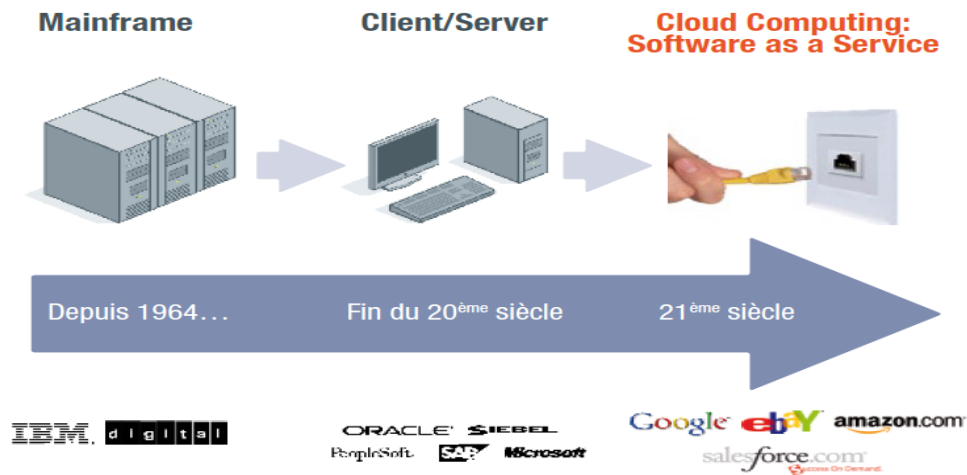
Mainframe

Client/Server

Cloud Computing:
Software as a Service

Depuis 1964...

Fin du 20ème siècle

21ème siècle

IBM. digital

ORACLE SIEBEL
PeopleSoft SAP Microsoft

Google ebay amazon.com
salesforce.com Success On Demand.